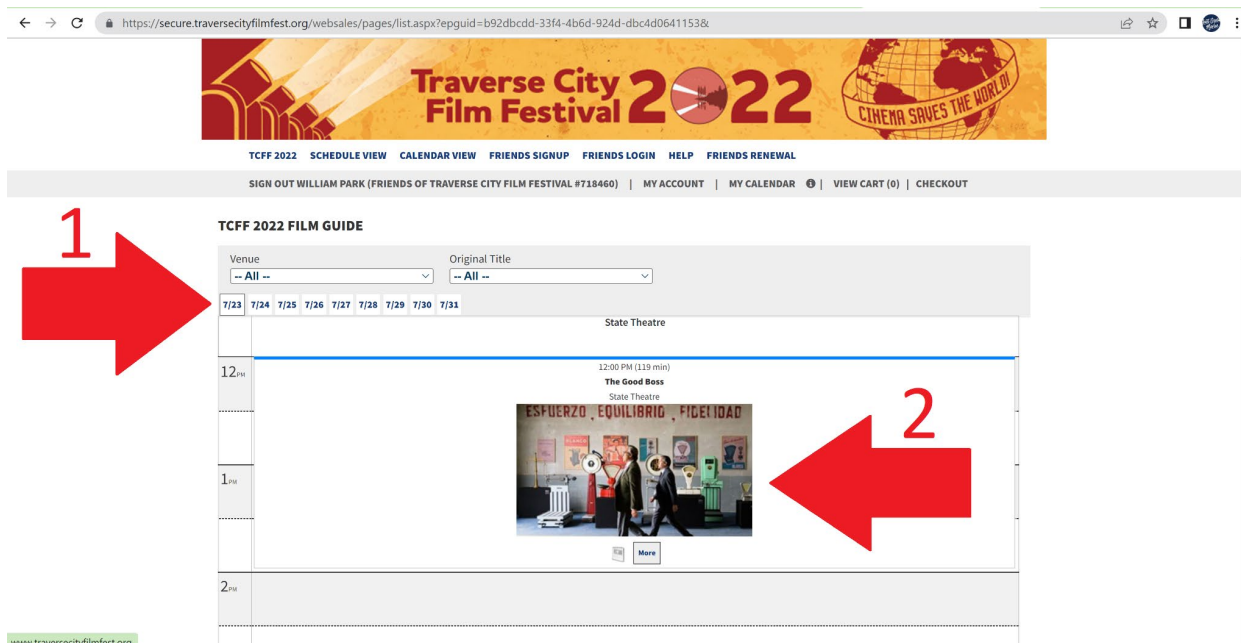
https://secure.traversecityfilmfest.org/websales/pages/list.aspx?epguid=b92dbcdd-33f4-4b6d-924d-dbc4d0641153&

Traverse City Film Festival 2022

CINEMA SAVES THE WORLD!

TCFF 2022 SCHEDULE VIEW CALENDAR VIEW FRIENDS SIGNUP FRIENDS LOGIN HELP FRIENDS RENEWAL

SIGN OUT WILLIAM PARK (FRIENDS OF TRAVERSE CITY FILM FESTIVAL #718460) | MY ACCOUNT | MY CALENDAR | VIEW CART (0) | CHECKOUT

1

TCFF 2022 FILM GUIDE

Venue
-- All --

Original Title
-- All --

7/23 7/24 7/25 7/26 7/27 7/28 7/29 7/30 7/31

State Theatre

12PM

12:00 PM (119 min)
The Good Boss
State Theatre

ESFUERZO EQUILIBRIO FIDELIDAD

2

1PM

More

2PM

www.traversecityfilmfest.org